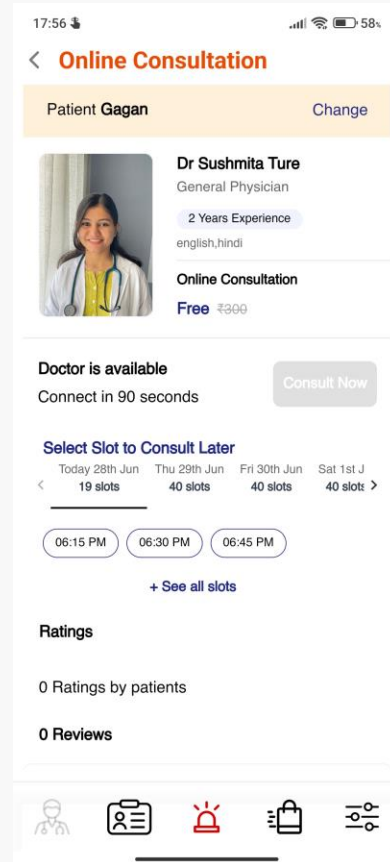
17:56 58

< Online Consultation

Patient Gagan Change

Dr Sushmita Ture
General Physician
2 Years Experience
english,hindi

Online Consultation
Free ₹300

Doctor is available
Connect in 90 seconds

Consult Now

Select Slot to Consult Later

Today 28th Jun 19 slots
Thu 29th Jun 40 slots
Fri 30th Jun 40 slots
Sat 1st J 40 slots

06:15 PM
06:30 PM
06:45 PM

+ See all slots

Ratings

0 Ratings by patients

0 Reviews